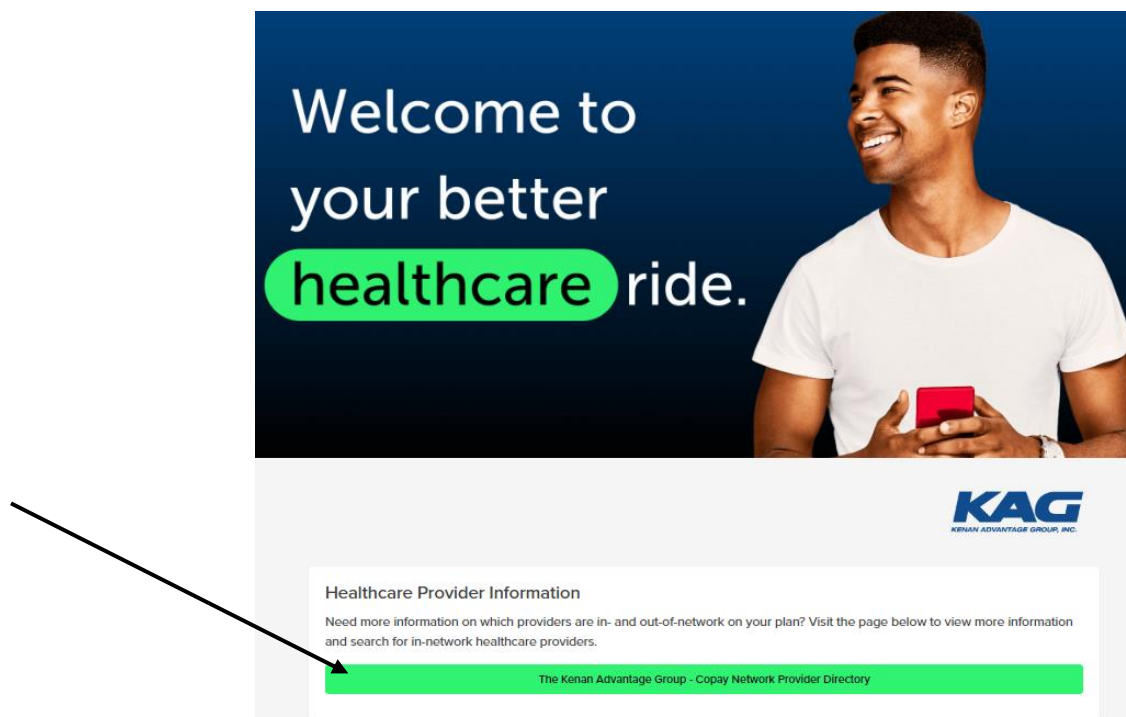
Welcome to your better healthcare ride.

KAG
KENAN ADVANTAGE GROUP, INC.

Healthcare Provider Information

Need more information on which providers are in- and out-of-network on your plan? Visit the page below to view more information and search for in-network healthcare providers.

The Kenan Advantage Group - Copay Network Provider Directory